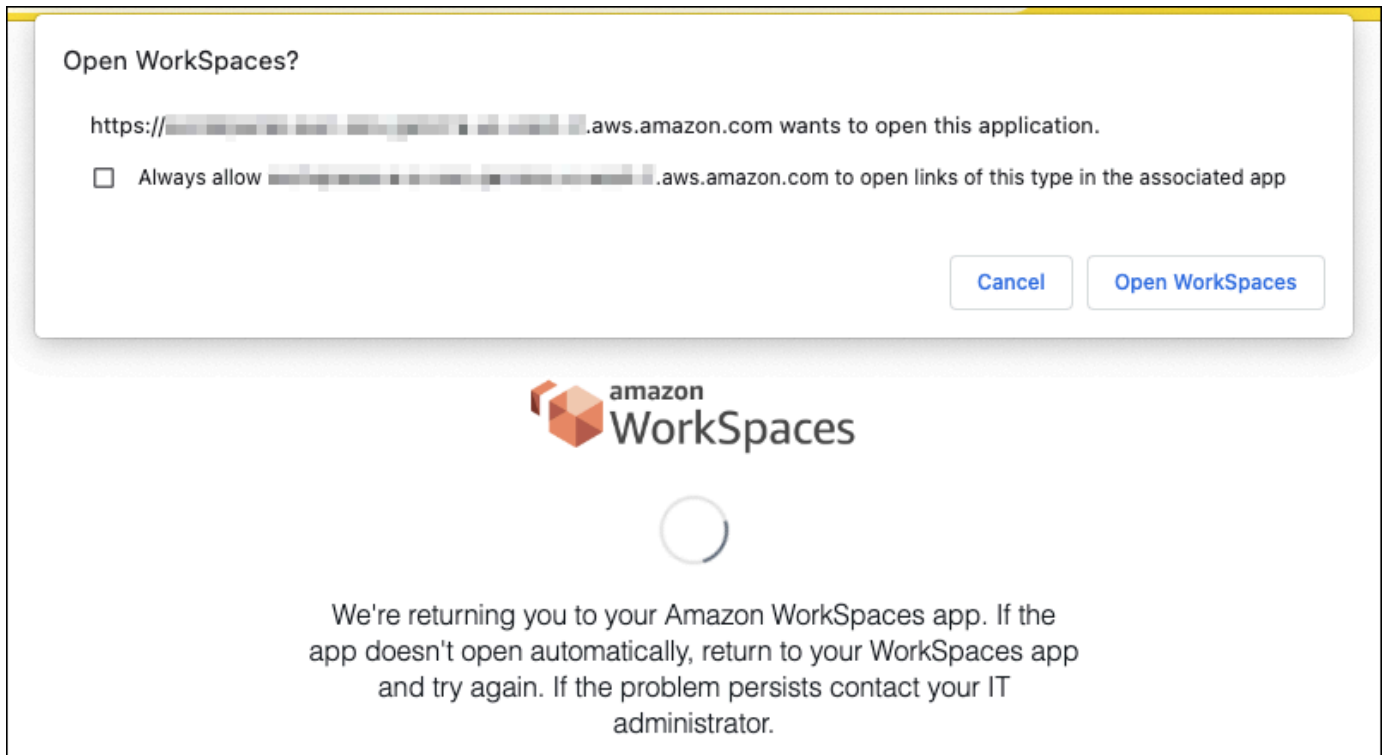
Open WorkSpaces?

https://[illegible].aws.amazon.com wants to open this application.

Always allow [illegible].aws.amazon.com to open links of this type in the associated app

Cancel

Open WorkSpaces

amazon
WorkSpaces

We're returning you to your Amazon WorkSpaces app. If the app doesn't open automatically, return to your WorkSpaces app and try again. If the problem persists contact your IT administrator.